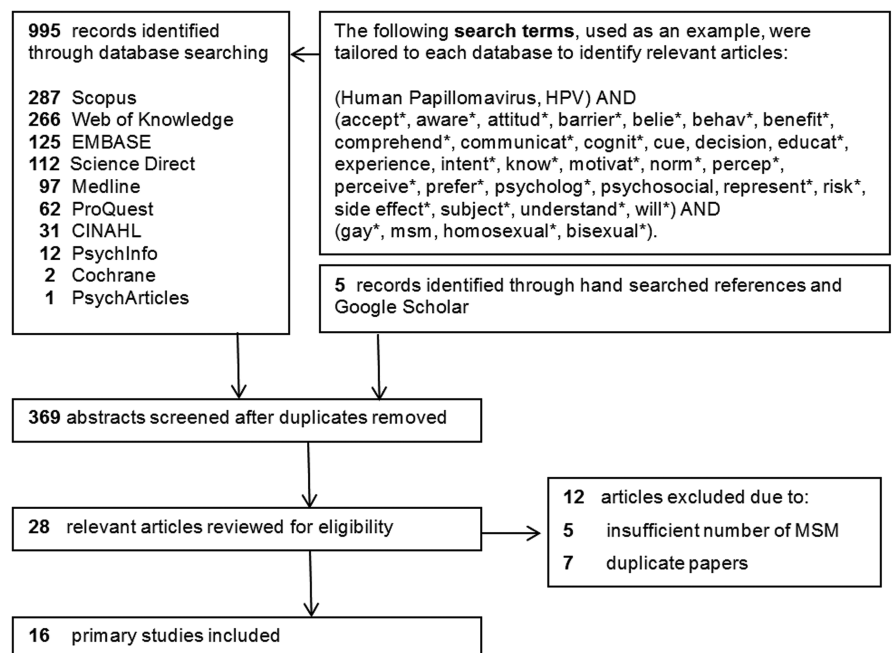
**995** records identified through database searching

**287** Scopus
**266** Web of Knowledge
**125** EMBASE
**112** Science Direct
**97** Medline
**62** ProQuest
**31** CINAHL
**12** PsychInfo
**2** Cochrane
**1** PsychArticles

The following **search terms**, used as an example, were tailored to each database to identify relevant articles:

(Human Papillomavirus, HPV) AND
(accept*, aware*, attitud*, barrier*, belie*, behav*, benefit*, comprehend*, communicat*, cognit*, cue, decision, educat*, experience, intent*, know*, motivat*, norm*, percep*, perceive*, prefer*, psycholog*, psychosocial, represent*, risk*, side effect*, subject*, understand*, will*) AND
(gay*, msm, homosexual*, bisexual*).

**5** records identified through hand searched references and Google Scholar

**369** abstracts screened after duplicates removed

**28** relevant articles reviewed for eligibility

**12** articles excluded due to:
**5** insufficient number of MSM
**7** duplicate papers

**16** primary studies included